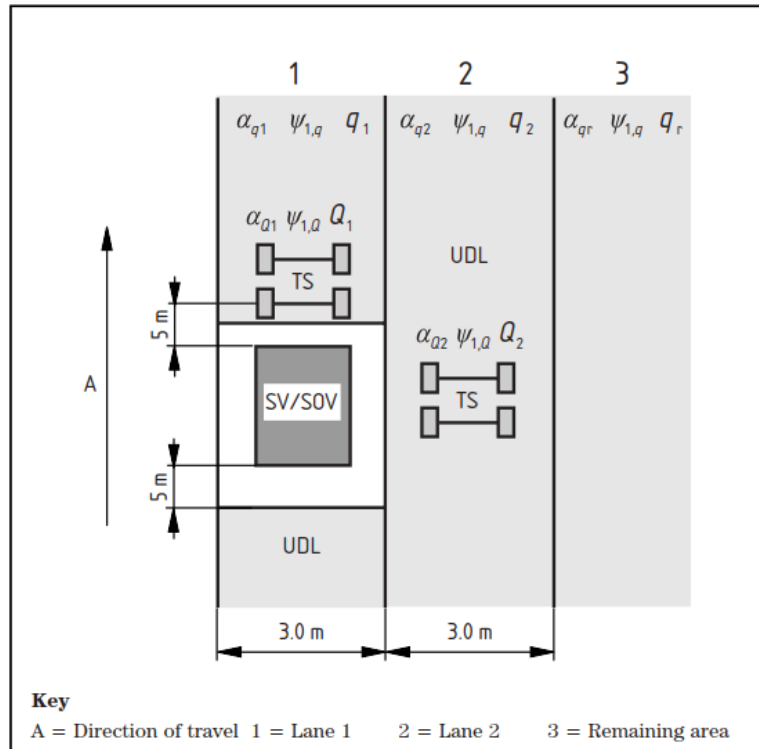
1

2

3

$\alpha_{q1}$ $\psi_{1,q}$ $q_1$

$\alpha_{q2}$ $\psi_{1,q}$ $q_2$

$\alpha_{qr}$ $\psi_{1,q}$ $q_r$

$\alpha_{Q1}$ $\psi_{1,Q}$ $Q_1$

TS

UDL

5 m

$\alpha_{Q2}$ $\psi_{1,Q}$ $Q_2$

A

SV/SOV

TS

5 m

UDL

3.0 m

3.0 m

Key

A = Direction of travel 1 = Lane 1 2 = Lane 2 3 = Remaining area